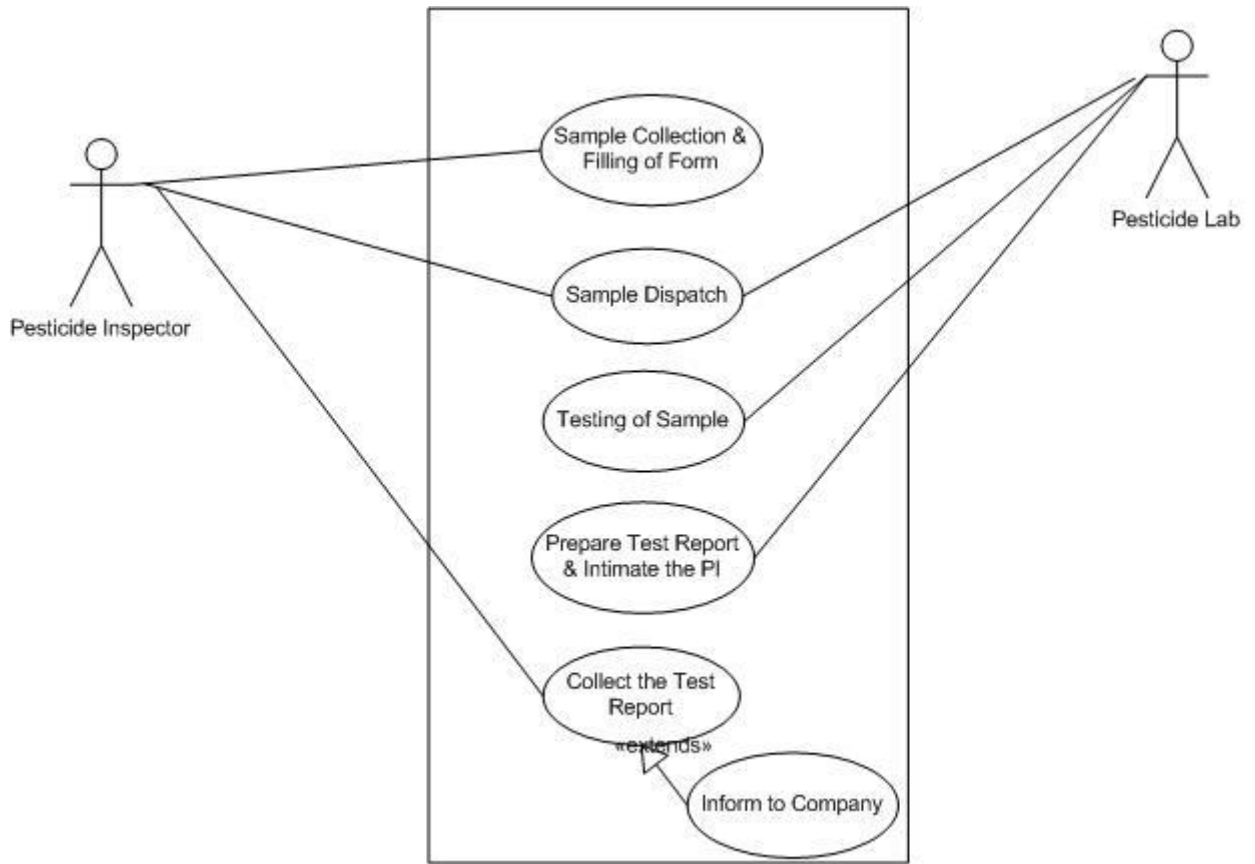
Pesticide Inspector

Pesticide Lab

Sample Collection & Filling of Form

Sample Dispatch

Testing of Sample

Prepare Test Report & Intimate the PI

Collect the Test Report

«extends»

Inform to Company